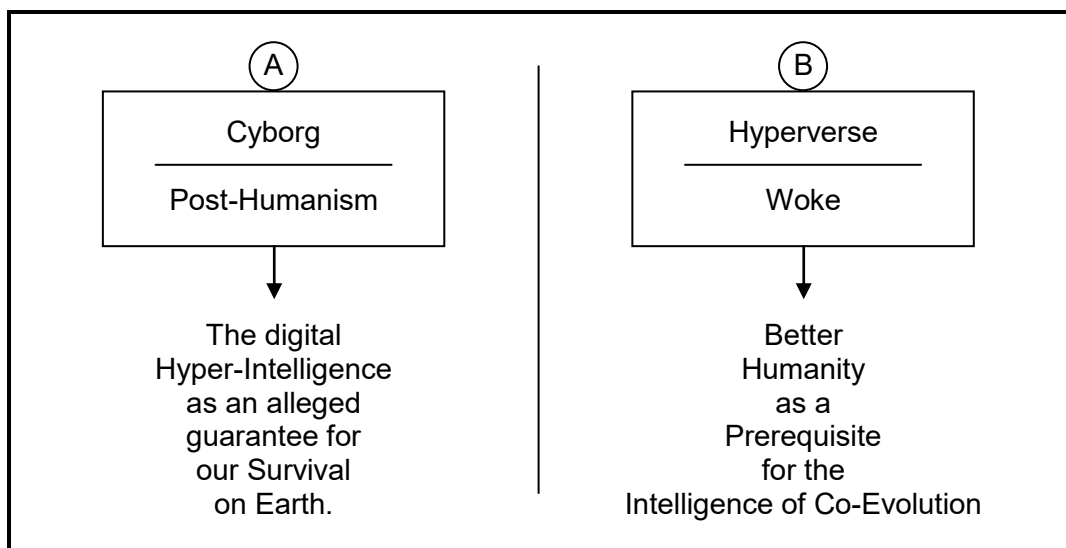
A

Cyborg

Post-Humanism

The digital Hyper-Intelligence as an alleged guarantee for our Survival on Earth.

B

Hyperverse

Woke

Better Humanity as a Prerequisite for the Intelligence of Co-Evolution